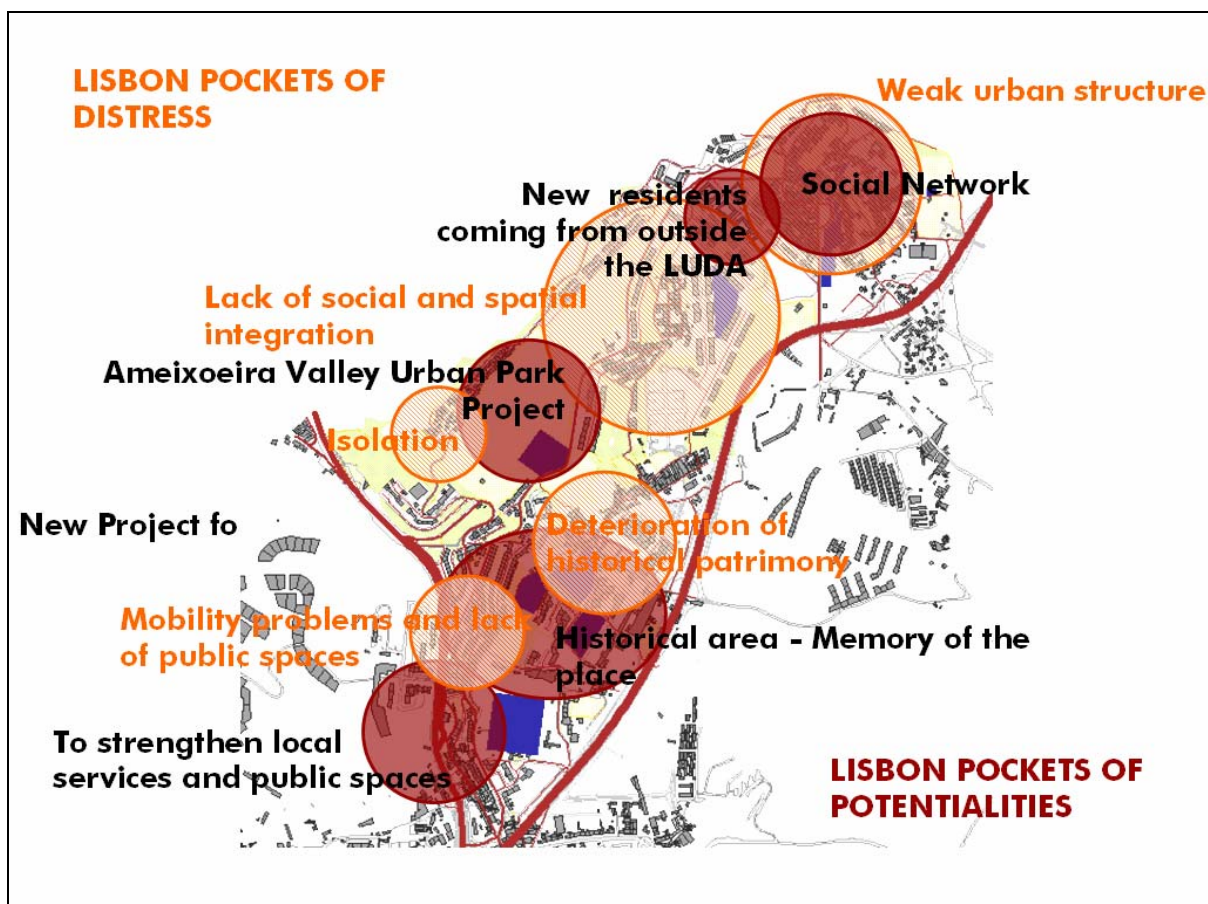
LISBON POCKETS OF DISTRESS

Weak urban structure

Social Network

New residents coming from outside the LUDA

Lack of social and spatial integration

Ameixoeira Valley Urban Park Project

Isolation

New Project fo

Deterioration of historical patrimony

Mobility problems and lack of public spaces

Historical area - Memory of the place

To strengthen local services and public spaces

LISBON POCKETS OF POTENTIALITIES